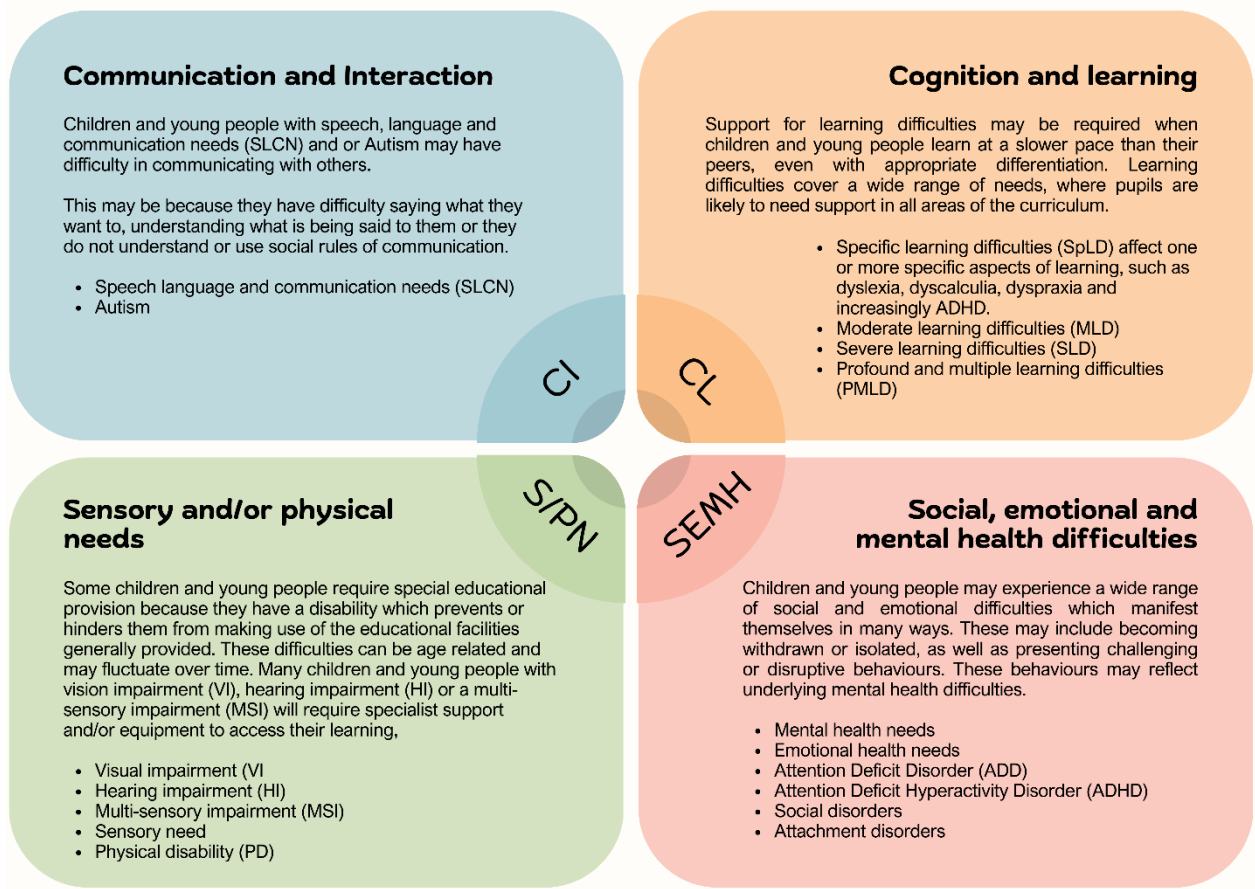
Communication and Interaction

Children and young people with speech, language and communication needs (SLCN) and or Autism may have difficulty in communicating with others.

This may be because they have difficulty saying what they want to, understanding what is being said to them or they do not understand or use social rules of communication.

- Speech language and communication needs (SLCN)
- Autism

Cognition and learning

Support for learning difficulties may be required when children and young people learn at a slower pace than their peers, even with appropriate differentiation. Learning difficulties cover a wide range of needs, where pupils are likely to need support in all areas of the curriculum.

- Specific learning difficulties (SpLD) affect one or more specific aspects of learning, such as dyslexia, dyscalculia, dyspraxia and increasingly ADHD.
- Moderate learning difficulties (MLD)
- Severe learning difficulties (SLD)
- Profound and multiple learning difficulties (PMLD)

CI

CL

S/PN

SEMH

Sensory and/or physical needs

Some children and young people require special educational provision because they have a disability which prevents or hinders them from making use of the educational facilities generally provided. These difficulties can be age related and may fluctuate over time. Many children and young people with vision impairment (VI), hearing impairment (HI) or a multi-sensory impairment (MSI) will require specialist support and/or equipment to access their learning,

- Visual impairment (VI
- Hearing impairment (HI)
- Multi-sensory impairment (MSI)
- Sensory need
- Physical disability (PD)

Social, emotional and mental health difficulties

Children and young people may experience a wide range of social and emotional difficulties which manifest themselves in many ways. These may include becoming withdrawn or isolated, as well as presenting challenging or disruptive behaviours. These behaviours may reflect underlying mental health difficulties.

- Mental health needs
- Emotional health needs
- Attention Deficit Disorder (ADD)
- Attention Deficit Hyperactivity Disorder (ADHD)
- Social disorders
- Attachment disorders